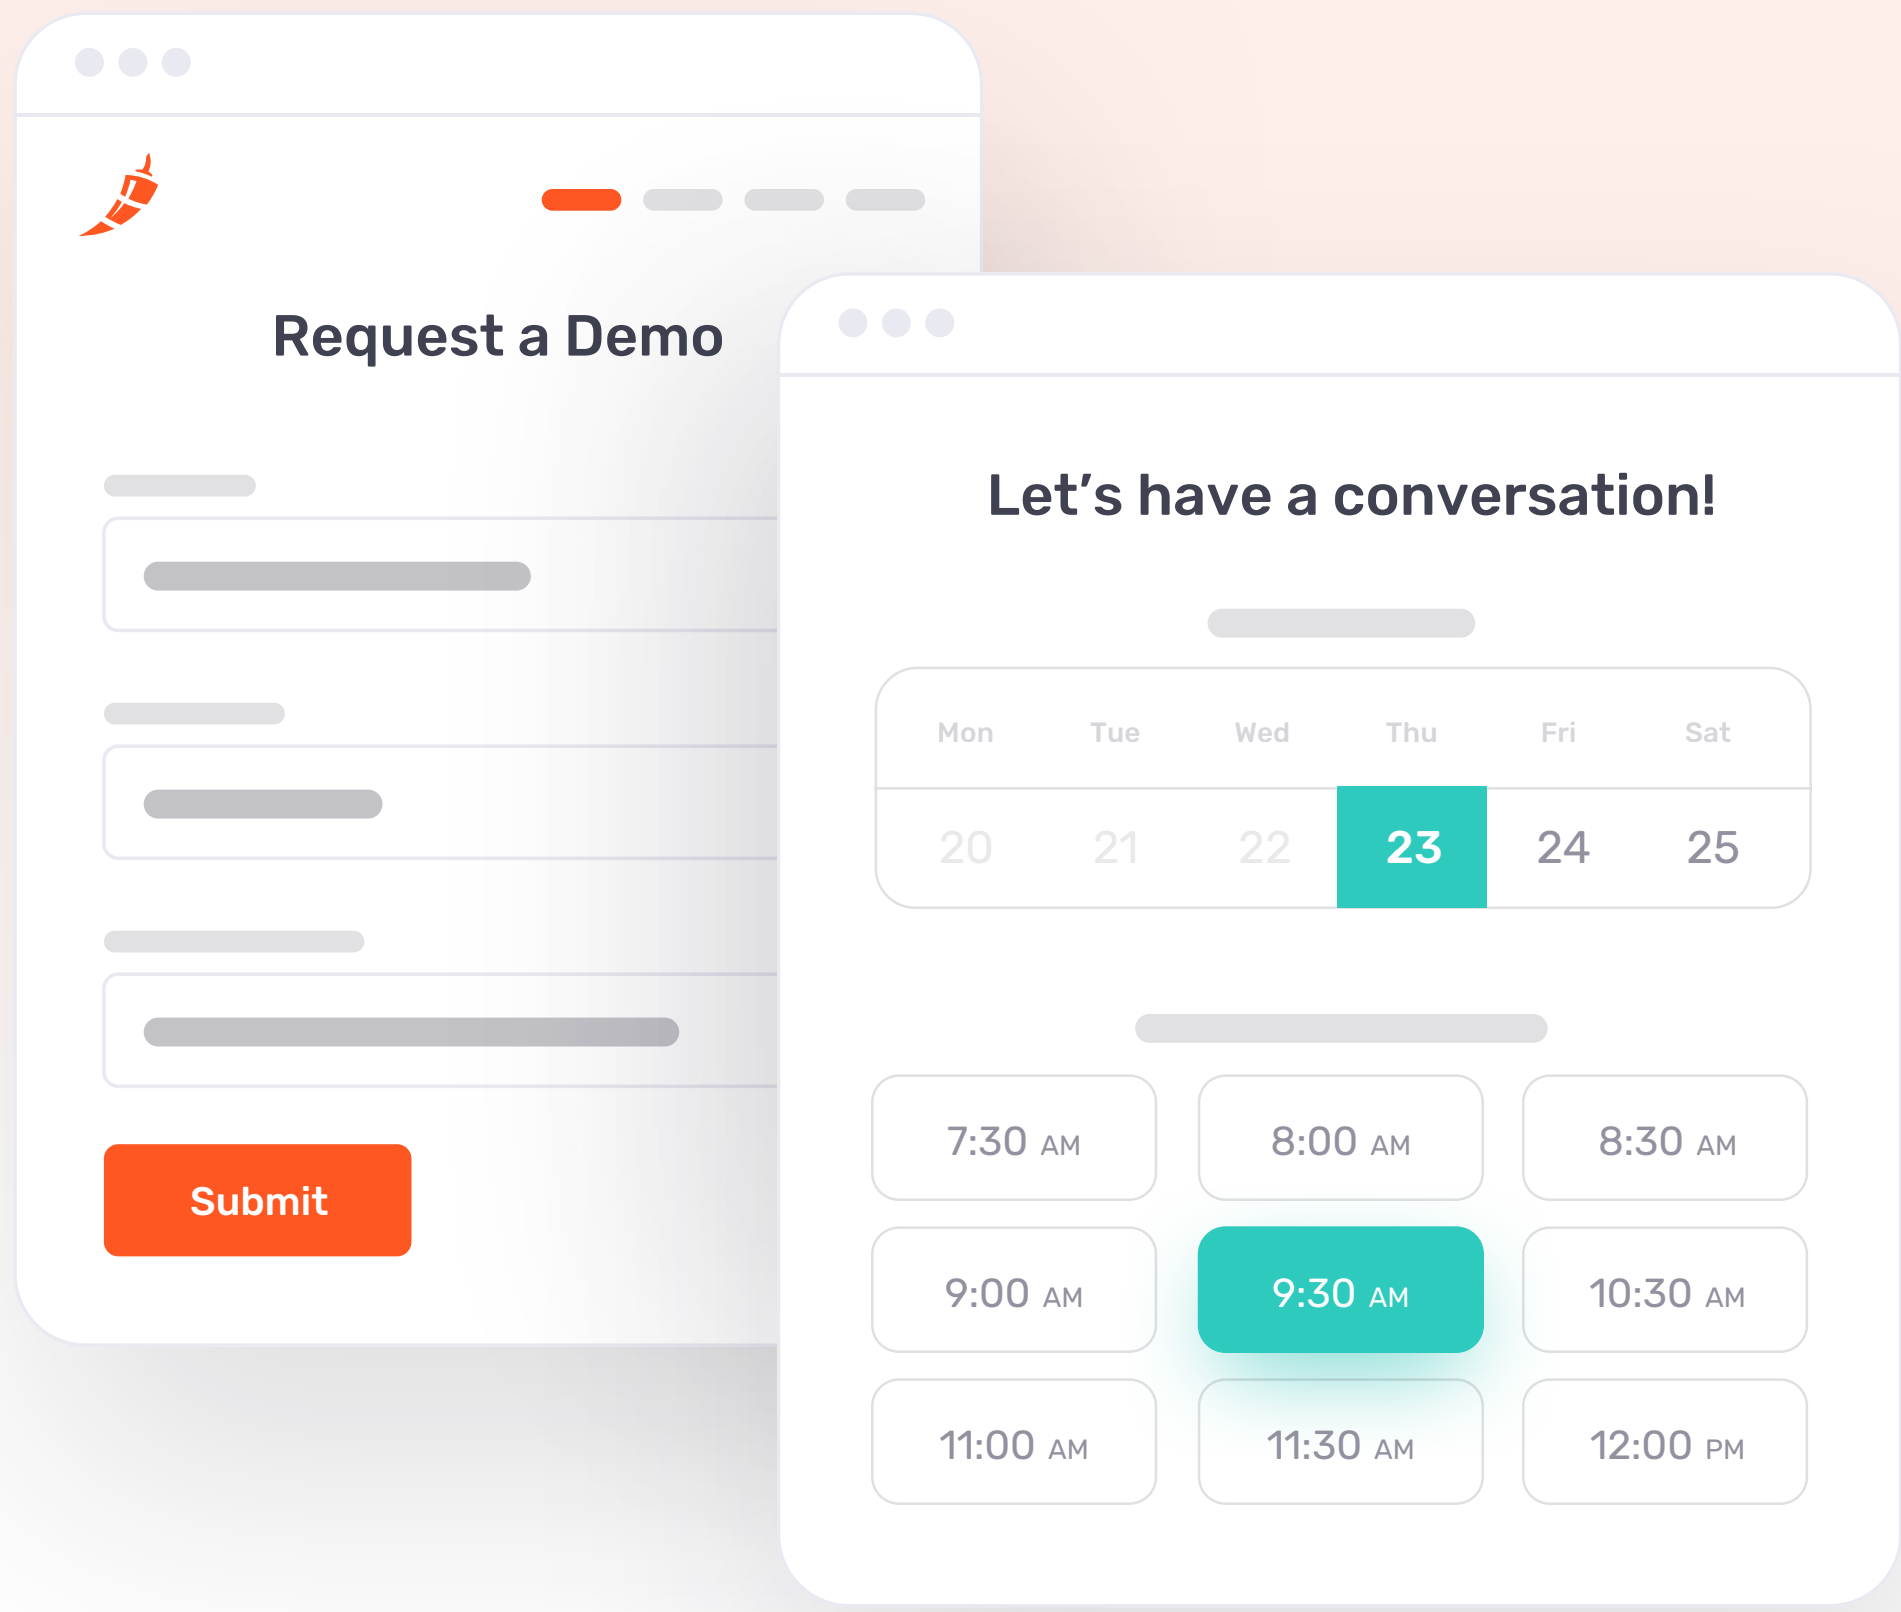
Request a Demo

Submit

Let’s have a conversation!

| Mon | Tue | Wed | Thu | Fri | Sat |
|---|---|---|---|---|---|
| 20 | 21 | 22 | 23 | 24 | 25 |

7:30 AM
8:00 AM
8:30 AM
9:00 AM
9:30 AM
10:30 AM
11:00 AM
11:30 AM
12:00 PM